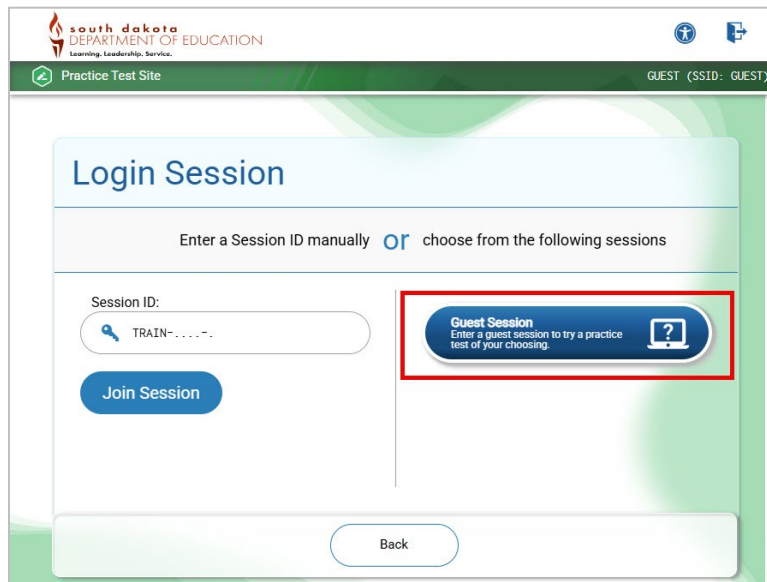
south dakota
DEPARTMENT OF EDUCATION
Learning. Leadership. Service.

Practice Test Site

GUEST (SSID: GUEST)

Login Session

Enter a Session ID manually or choose from the following sessions

Session ID:

TRAIN-....-.

Join Session

Guest Session
Enter a guest session to try a practice test of your choosing.

?

Back